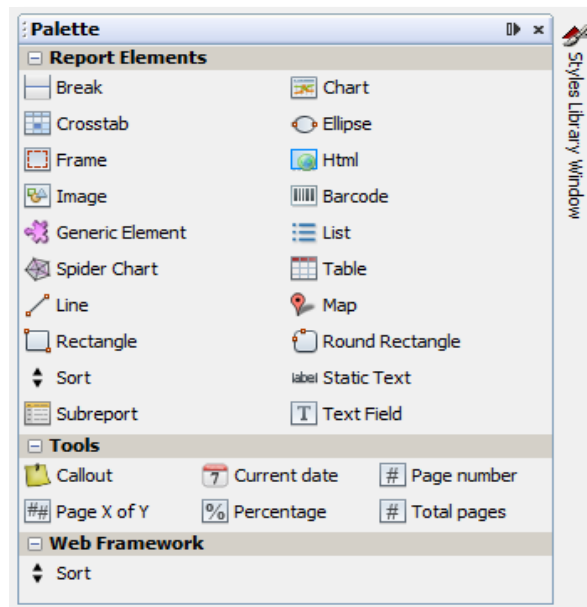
Palette

Report Elements

Break
Chart
Crosstab
Ellipse
Frame
Html
Image
Barcode
Generic Element
List
Spider Chart
Table
Line
Map
Rectangle
Round Rectangle
Sort
label Static Text
Subreport
Text Field

Tools

Callout
Current date
Page number
Page X of Y
Percentage
Total pages

Web Framework

Sort

Styles Library Window